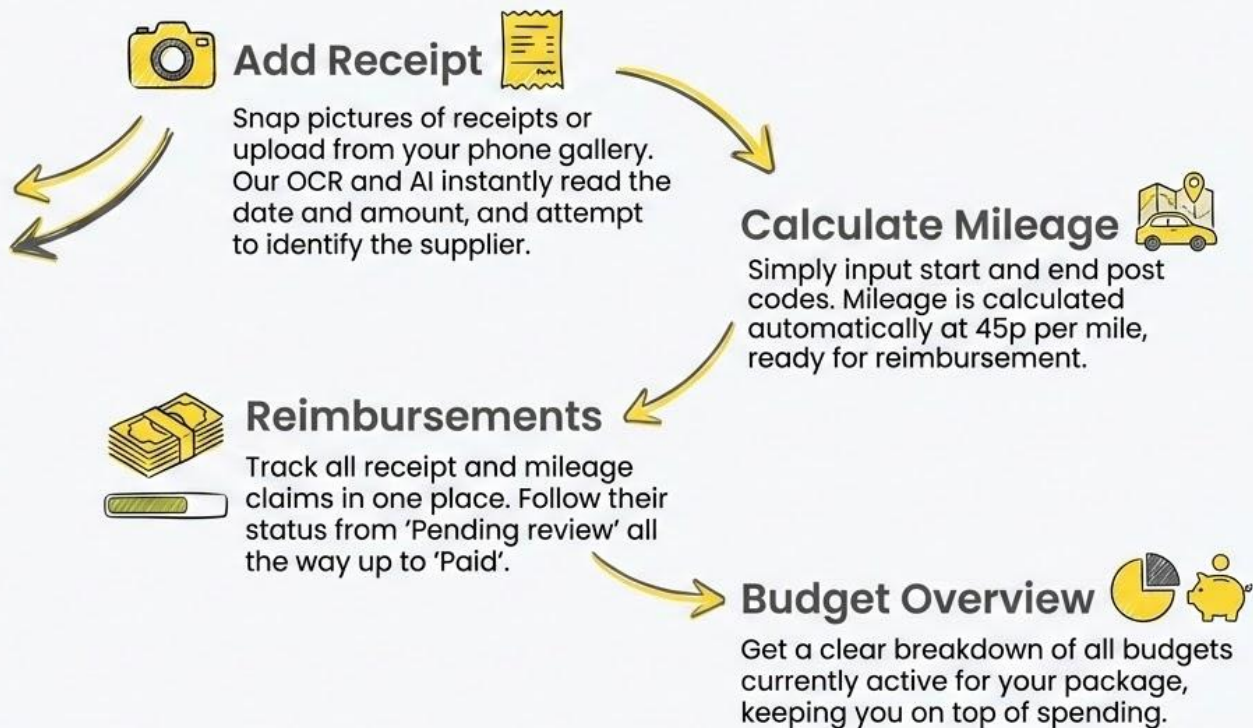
Add Receipt

Snap pictures of receipts or upload from your phone gallery. Our OCR and AI instantly read the date and amount, and attempt to identify the supplier.

Calculate Mileage

Simply input start and end post codes. Mileage is calculated automatically at 45p per mile, ready for reimbursement.

Reimbursements

Track all receipt and mileage claims in one place. Follow their status from 'Pending review' all the way up to 'Paid'.

Budget Overview

Get a clear breakdown of all budgets currently active for your package, keeping you on top of spending.